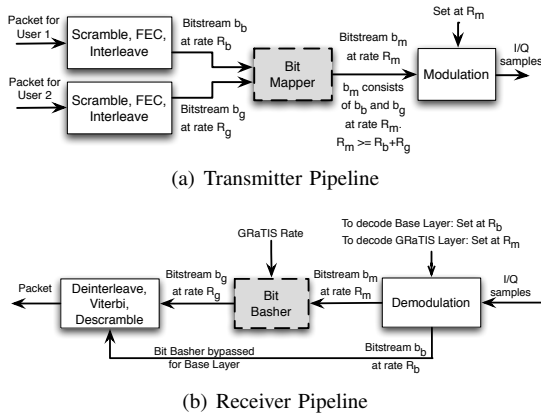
Packet for User 1

Scramble, FEC, Interleave

Bitstream $b_b$ at rate $R_b$

Packet for User 2

Scramble, FEC, Interleave

Bitstream $b_g$ at rate $R_g$

Bit Mapper

Bitstream $b_m$ at rate $R_m$

Set at $R_m$

Modulation

I/Q samples

$b_m$ consists of $b_b$ and $b_g$ at rate $R_m$. $R_m >= R_b+R_g$

(a) Transmitter Pipeline

GRaTIS Rate

To decode Base Layer: Set at $R_b$
To decode GRaTIS Layer: Set at $R_m$

Packet

Deinterleave, Viterbi, Descramble

Bitstream $b_g$ at rate $R_g$

Bit Basher

Bitstream $b_m$ at rate $R_m$

Demodulation

I/Q samples

Bit Basher bypassed for Base Layer

Bitstream $b_b$ at rate $R_b$

(b) Receiver Pipeline